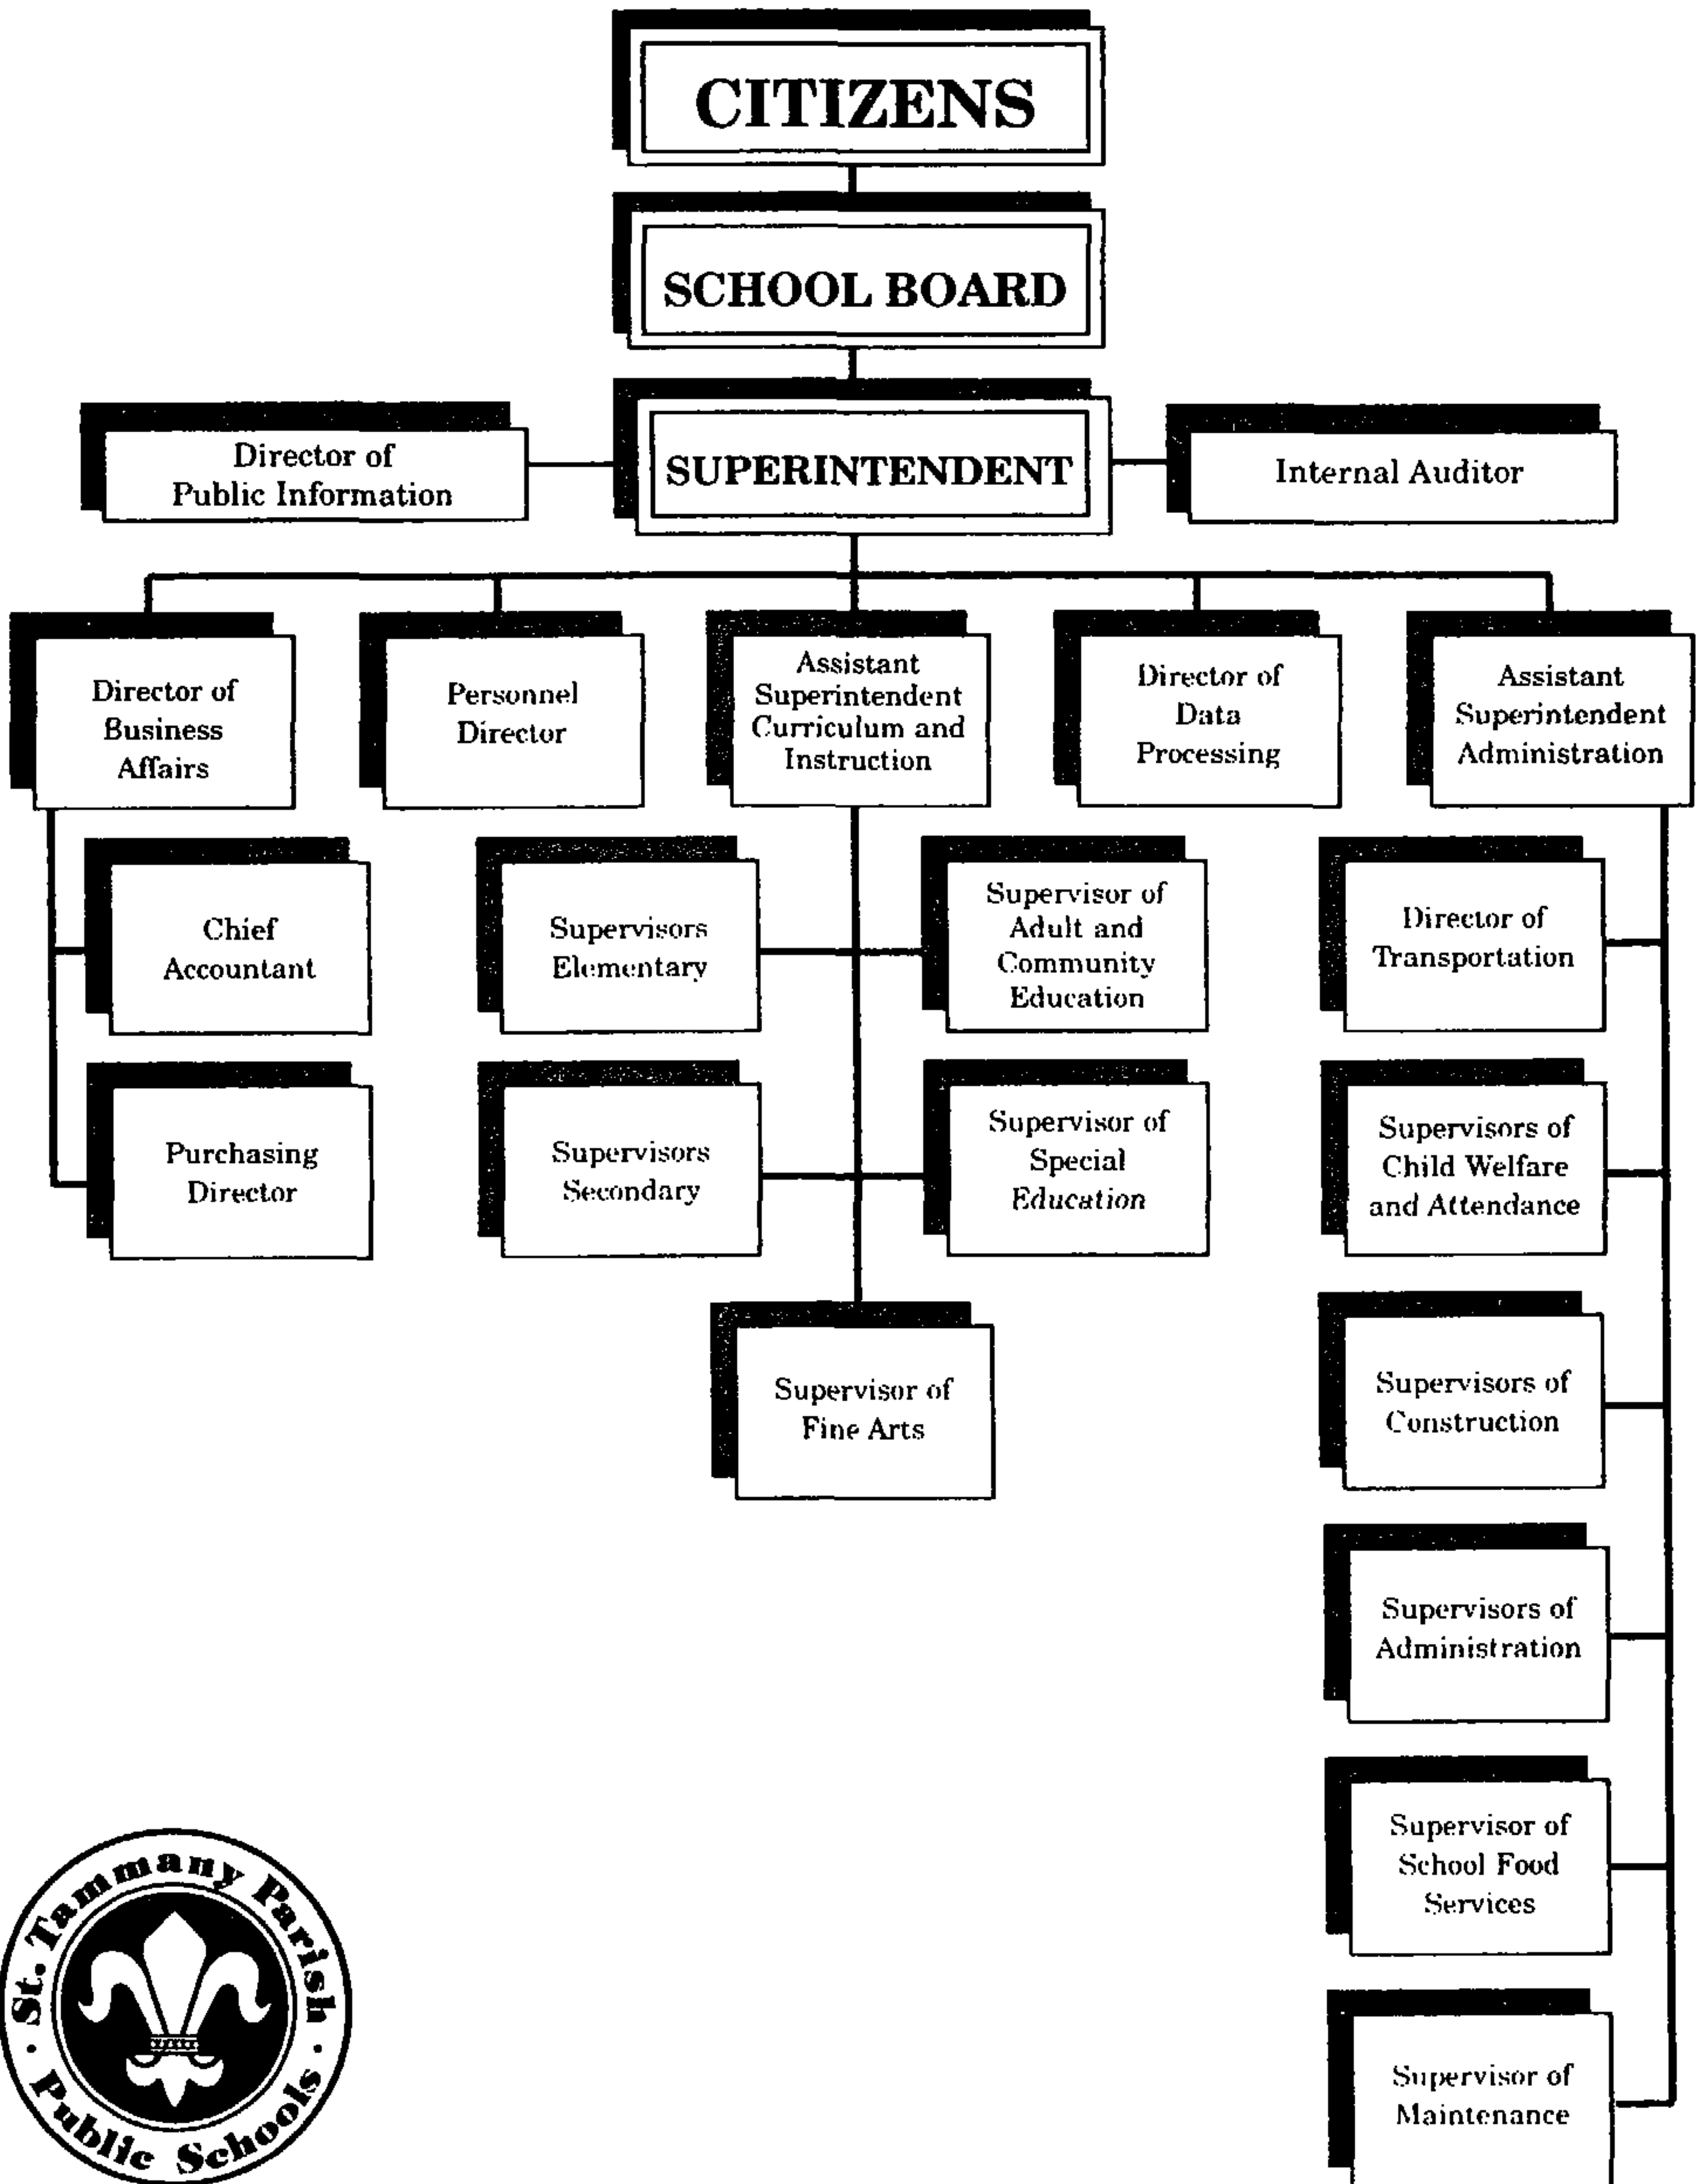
CITIZENS

SCHOOL BOARD

Director of Public Information

SUPERINTENDENT

Internal Auditor

Director of Business Affairs

Personnel Director

Assistant Superintendent Curriculum and Instruction

Director of Data Processing

Assistant Superintendent Administration

Chief Accountant

Purchasing Director

Supervisors Elementary

Supervisors Secondary

Supervisor of Adult and Community Education

Supervisor of Special Education

Supervisor of Fine Arts

Director of Transportation

Supervisors of Child Welfare and Attendance

Supervisors of Construction

Supervisors of Administration

Supervisor of School Food Services

Supervisor of Maintenance

St. Tammany Parish · Public Schools ·